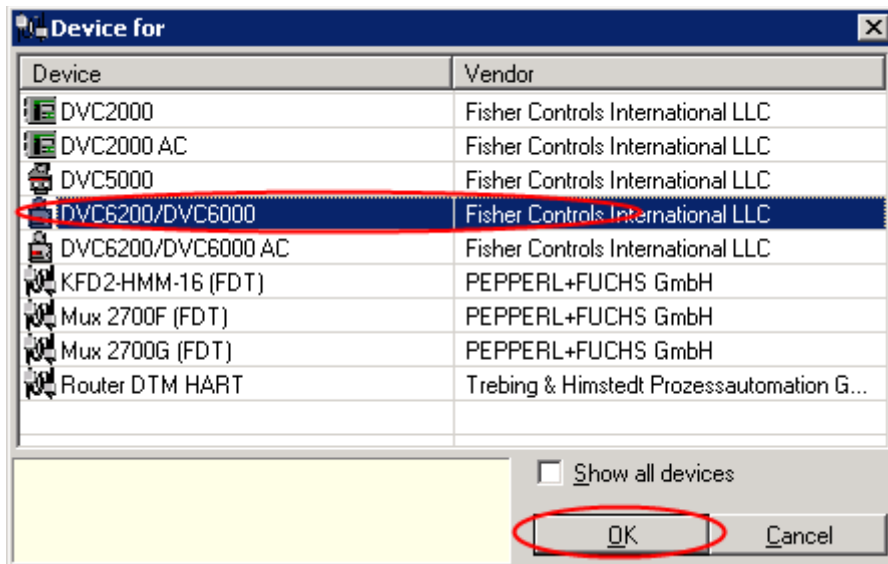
Device for

| Device | Vendor |
|---|---|
| DVC2000 | Fisher Controls International LLC |
| DVC2000 AC | Fisher Controls International LLC |
| DVC5000 | Fisher Controls International LLC |
| DVC6200/DVC6000 | Fisher Controls International LLC |
| DVC6200/DVC6000 AC | Fisher Controls International LLC |
| KFD2-HMM-16 (FDT) | PEPPERL+FUCHS GmbH |
| Mux 2700F (FDT) | PEPPERL+FUCHS GmbH |
| Mux 2700G (FDT) | PEPPERL+FUCHS GmbH |
| Router DTM HART | Trebing & Himstedt Prozessautomation G... |

Show all devices

OK

Cancel